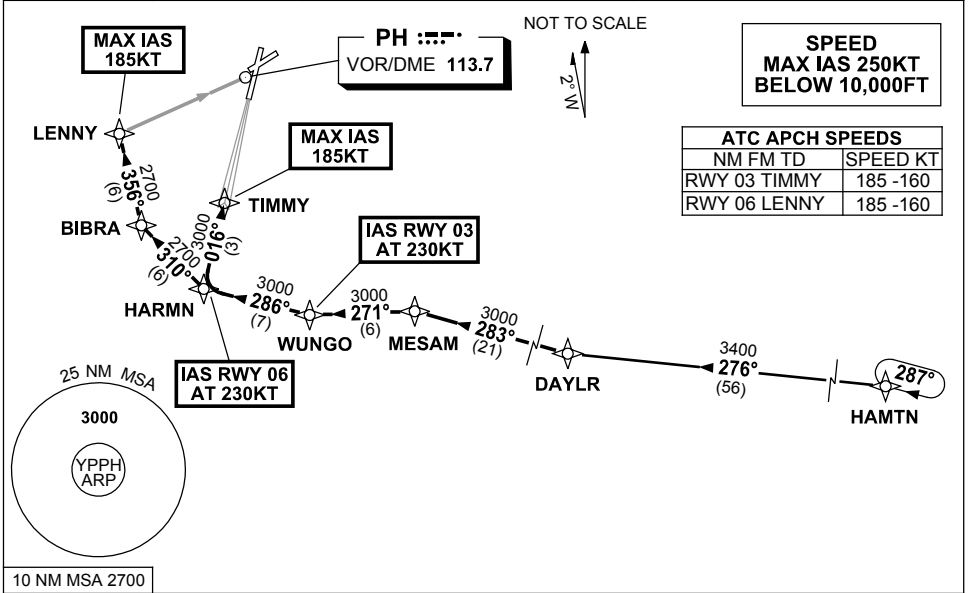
MAX IAS
185KT

PH

VOR/DME 113.7

NOT TO SCALE

2°W

SPEED
MAX IAS 250KT
BELOW 10,000FT

LENNY

MAX IAS
185KT

ATC APCH SPEEDS

| NM FM TD | SPEED KT |
|---|---|
| RWY 03 TIMMY | 185 -160 |
| RWY 06 LENNY | 185 -160 |

2700
356°
(6)

TIMMY

BIBRA

3000
016°
(3)

2700
310°
(6)

IAS RWY 03
AT 230KT

3000
286°
(7)

3000
271°
(6)

3000
283°
(21)

HARMN

WUNGO

MESAM

DAYLR

3400
276°
(56)

287°

HAMTN

IAS RWY 06
AT 230KT

25 NM MSA

3000

YPPH
ARP

10 NM MSA 2700